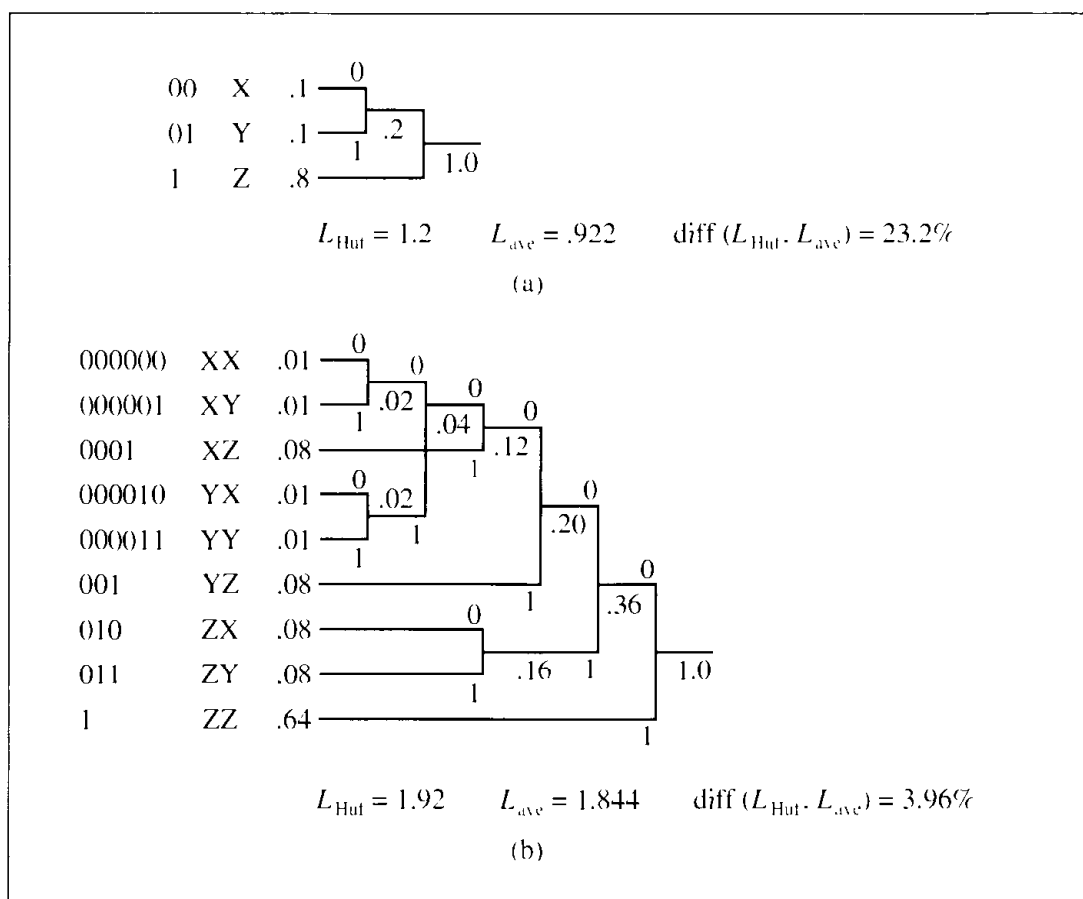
00 X .1
01 Y .1
1 Z .8

0
1
.2
1.0

$L_{\text{Huf}} = 1.2$ $L_{\text{ave}} = .922$ diff ($L_{\text{Huf}}$. $L_{\text{ave}}$) = 23.2%

(a)

000000 XX .01
000001 XY .01
0001 XZ .08
000010 YX .01
000011 YY .01
001 YZ .08
010 ZX .08
011 ZY .08
1 ZZ .64

0
1
0
.02
0
.04
1
0
.12
1
0
.02
1
1
0
.20
1
0
.36
0
1
.16
1
1.0
1

$L_{\text{Huf}} = 1.92$ $L_{\text{ave}} = 1.844$ diff ($L_{\text{Huf}}$. $L_{\text{ave}}$) = 3.96%

(b)